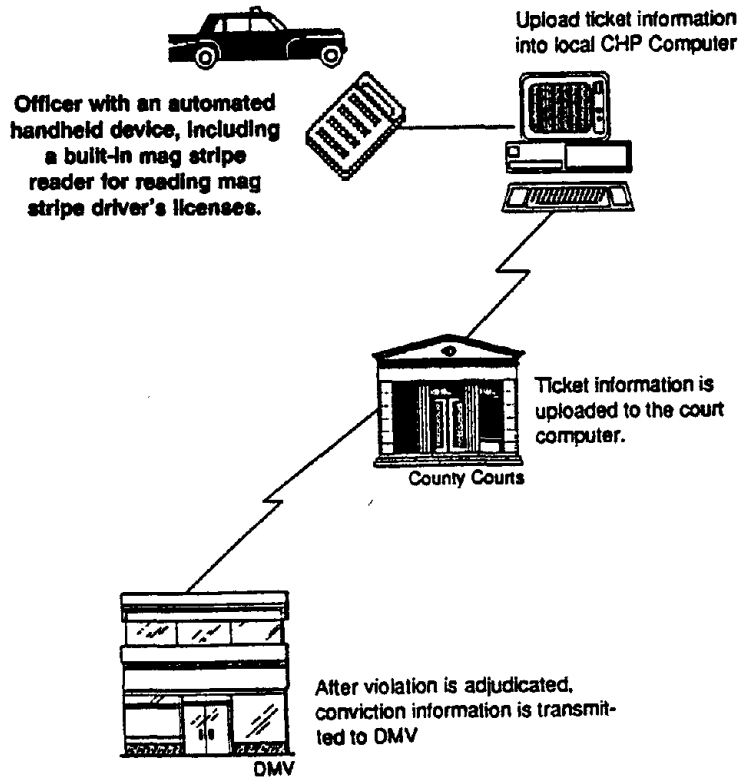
Upload ticket information into local CHP Computer

Officer with an automated handheld device, including a built-in mag stripe reader for reading mag stripe driver's licenses.

Ticket information is uploaded to the court computer.

County Courts

After violation is adjudicated, conviction information is transmitted to DMV

DMV